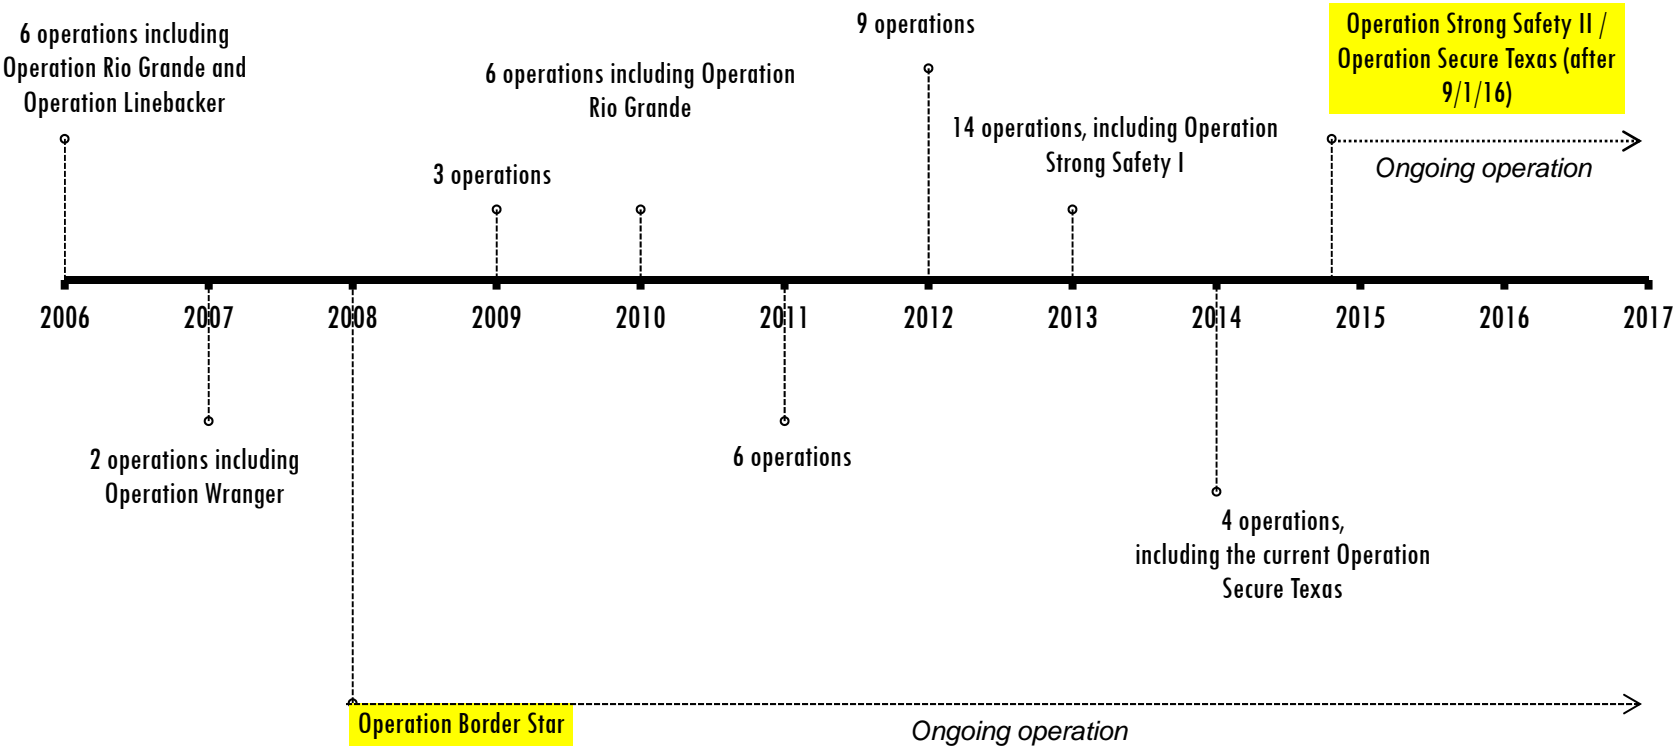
6 operations including Operation Rio Grande and Operation Linebacker

6 operations including Operation Rio Grande

9 operations

Operation Strong Safety II / Operation Secure Texas (after 9/1/16)

14 operations, including Operation Strong Safety I

Ongoing operation

3 operations

2006 2007 2008 2009 2010 2011 2012 2013 2014 2015 2016 2017

2 operations including Operation Wranger

6 operations

4 operations, including the current Operation Secure Texas

Operation Border Star

Ongoing operation